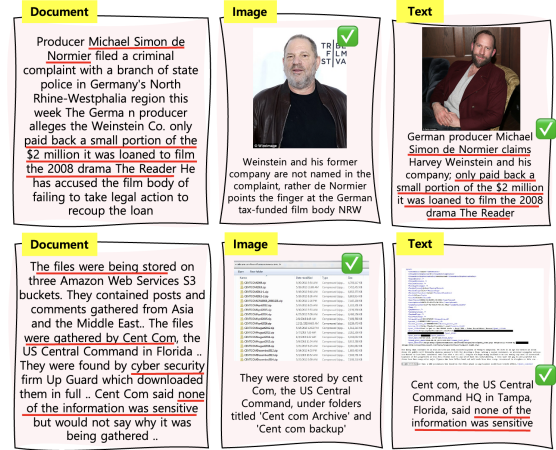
Document

Producer Michael Simon de Normier filed a criminal complaint with a branch of state police in Germany's North Rhine-Westphalia region this week The Germa n producer alleges the Weinstein Co. only paid back a small portion of the $2 million it was loaned to film the 2008 drama The Reader He has accused the film body of failing to take legal action to recoup the loan

Image

TR
FILM
STVA

Weinstein and his former company are not named in the complaint, rather de Normier points the finger at the German tax-funded film body NRW

Text

German producer Michael Simon de Normier claims Harvey Weinstein and his company; only paid back a small portion of the $2 million it was loaned to film the 2008 drama The Reader

Document

The files were being stored on three Amazon Web Services S3 buckets. They contained posts and comments gathered from Asia and the Middle East.. The files were gathered by Cent Com, the US Central Command in Florida .. They were found by cyber security firm Up Guard which downloaded them in full .. Cent Com said none of the information was sensitive but would not say why it was being gathered ..

Image

They were stored by cent Com, the US Central Command, under folders titled 'Cent com Archive' and 'Cent com backup'

Text

Cent com, the US Central Command HQ in Tampa, Florida, said none of the information was sensitive